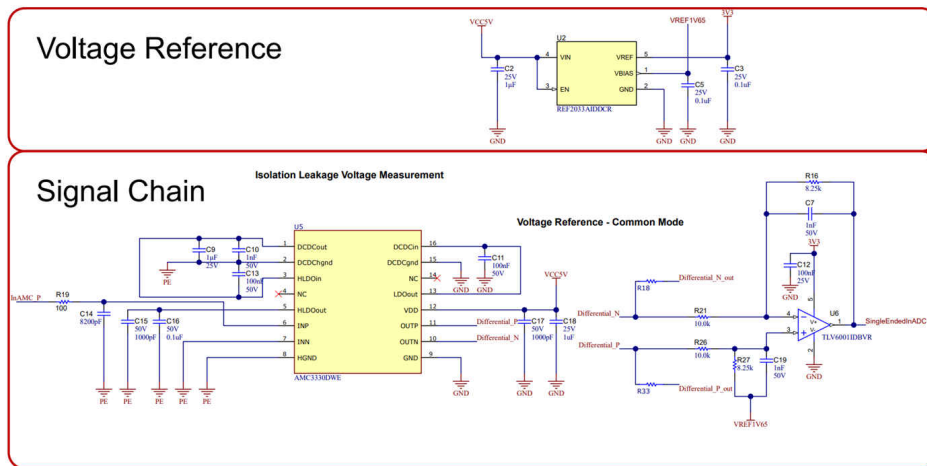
Voltage Reference

VCC5V
U2
VIN
EN
VREF
VBIAS
GND
4
3
5
1
2
C2
25V
1µF
REF2033AIDDCR
VREF1V65
C5
25V
0.1uF
3V3
C3
25V
0.1uF
GND
GND
GND
GND

Signal Chain

Isolation Leakage Voltage Measurement

Voltage Reference - Common Mode

U5
DCDCout
DCDChgnd
HLDOin
NC
HLDOout
INP
INN
HGND
DCDCin
DCDCgnd
NC
LDOout
VDD
OUTP
OUTN
GND
1
2
3
4
5
6
7
8
16
15
14
13
12
11
10
9
AMC3330DWE
C9
1µF
25V
C10
1nF
50V
C13
100nF
50V
PE
C11
100nF
25V
GND
GND
InAMC_P
R19
100
C14
8200pF
C15
50V
1000pF
C16
50V
0.1uF
PE
PE
PE
PE
PE
VCC5V
Differential_P
Differential_N
C17
50V
1000pF
C18
25V
1uF
GND
GND
GND

R16
8.25k
C7
1nF
50V
3V3
C12
100nF
25V
GND
Differential_N_out
R18
Differential_N
R21
10.0k
Differential_P
R26
10.0k
R27
8.25k
C19
1nF
50V
R33
Differential_P_out
VREF1V65
U6
TLV6001IDBVR
SingleEndedInADC
GND
4
5
3
2
1